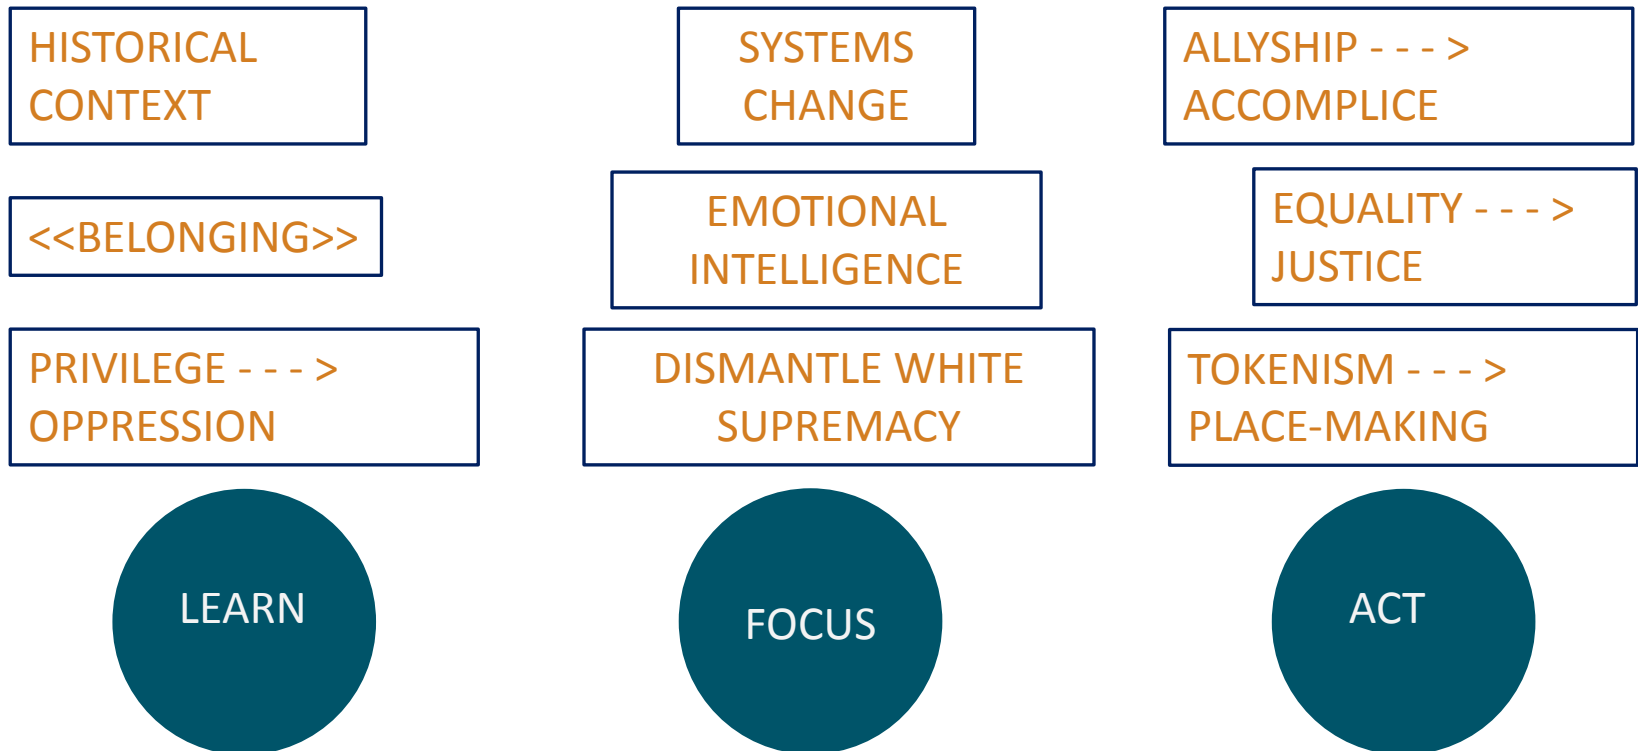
HISTORICAL CONTEXT

<<BELONGING>>

PRIVILEGE - - - > OPPRESSION

LEARN

SYSTEMS CHANGE

EMOTIONAL INTELLIGENCE

DISMANTLE WHITE SUPREMACY

FOCUS

ALLYSHIP - - - > ACCOMPLICE

EQUALITY - - - > JUSTICE

TOKENISM - - - > PLACE-MAKING

ACT